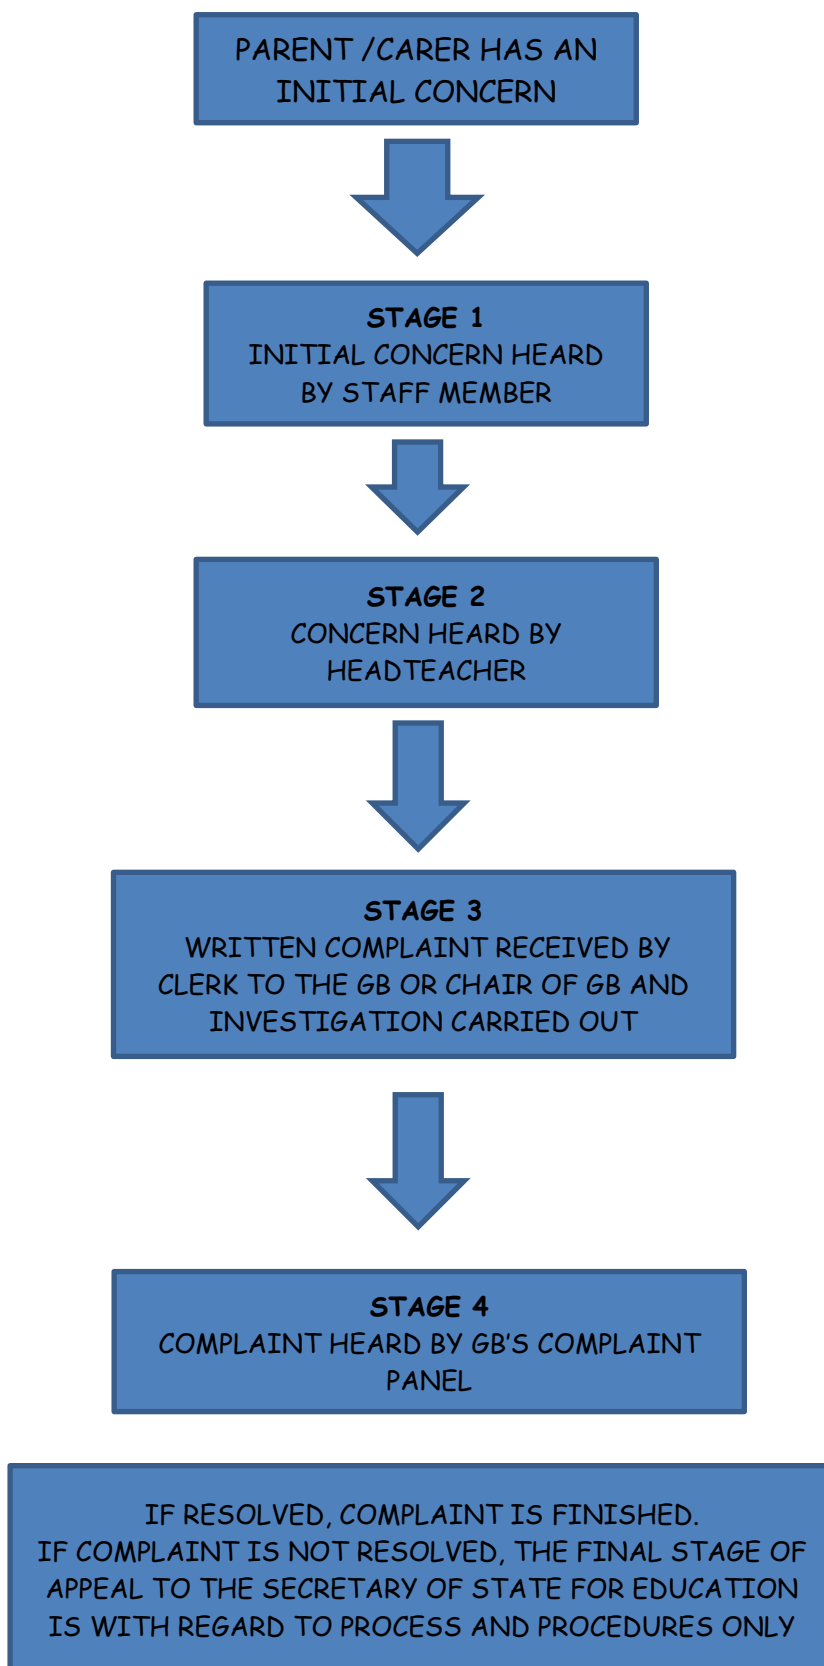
PARENT /CARER HAS AN INITIAL CONCERN

STAGE 1
INITIAL CONCERN HEARD BY STAFF MEMBER

STAGE 2
CONCERN HEARD BY HEADTEACHER

STAGE 3
WRITTEN COMPLAINT RECEIVED BY CLERK TO THE GB OR CHAIR OF GB AND INVESTIGATION CARRIED OUT

STAGE 4
COMPLAINT HEARD BY GB'S COMPLAINT PANEL

IF RESOLVED, COMPLAINT IS FINISHED.
IF COMPLAINT IS NOT RESOLVED, THE FINAL STAGE OF APPEAL TO THE SECRETARY OF STATE FOR EDUCATION IS WITH REGARD TO PROCESS AND PROCEDURES ONLY